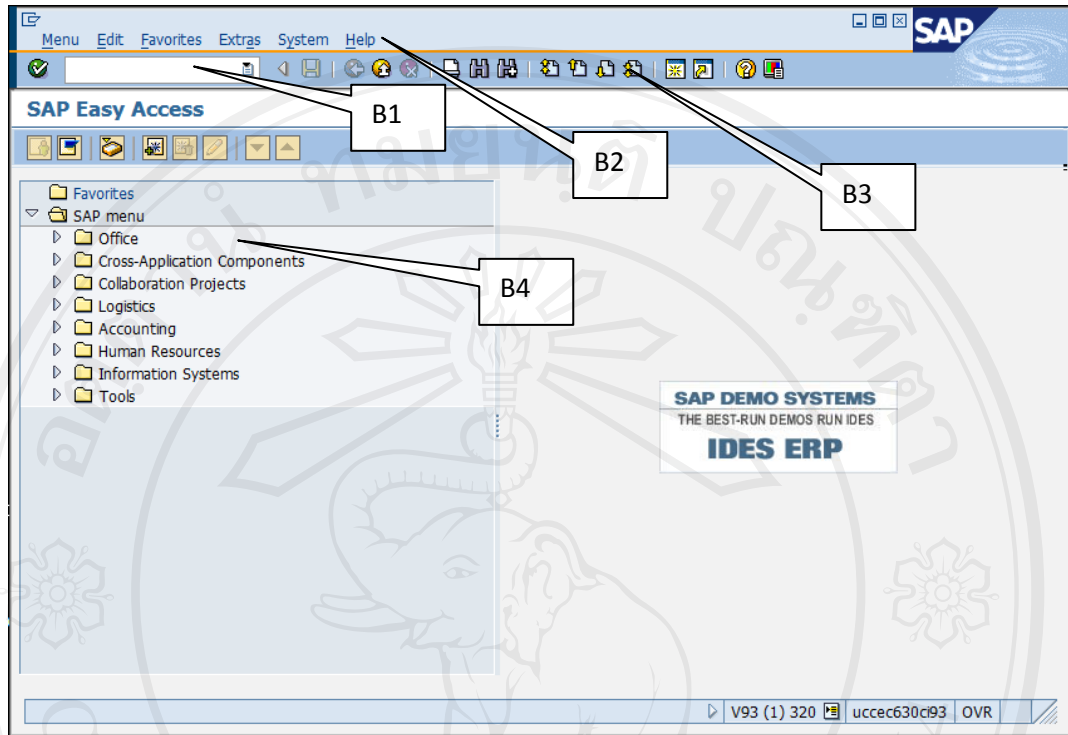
Menu Edit Favorites Extras System Help

SAP

B1

SAP Easy Access

B2

B3

Favorites
SAP menu
Office
Cross-Application Components
Collaboration Projects
Logistics
Accounting
Human Resources
Information Systems
Tools

B4

SAP DEMO SYSTEMS
THE BEST-RUN DEMOS RUN IDES
IDES ERP

V93 (1) 320 | uccec630ci93 | OVR